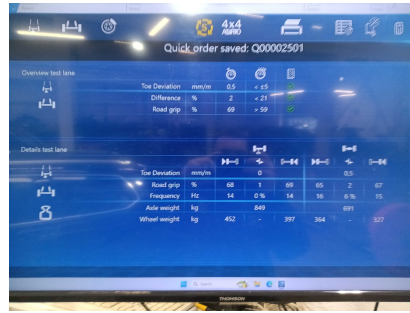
4x4

Quick order saved: Q00002501

Overview test lane

| | | | | |
|---|---|---|---|---|
| Toe Deviation | mm/m | 0.5 | < ±5 | |
| Difference | % | 2 | < 21 | |
| Road grip | % | 69 | > 59 | |

Details test lane

| | | | | | | | |
|---|---|---|---|---|---|---|---|
| Toe Deviation | mm/m | | 0 | | | 0.5 | |
| Road grip | % | 68 | 1 | 69 | 65 | 2 | 67 |
| Frequency | Hz | 14 | 0 % | 14 | 16 | 6 % | 15 |
| Axle weight | kg | | 849 | | | 691 | |
| Wheel weight | kg | 452 | - | 397 | 364 | - | 327 |

THOMSON